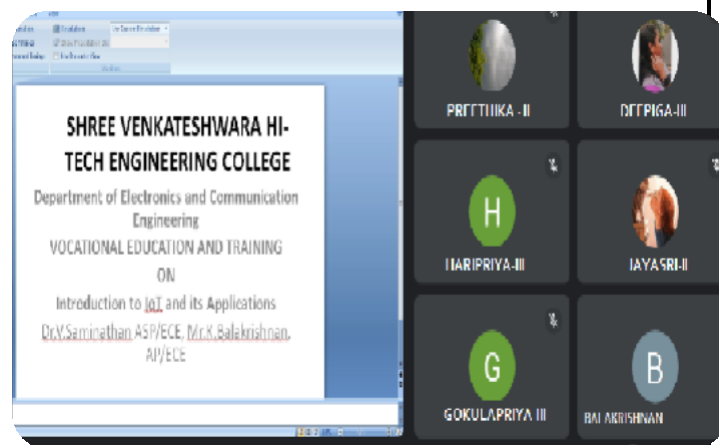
SHREE VENKATESHWARA HI-TECH ENGINEERING COLLEGE

Department of Electronics and Communication Engineering

VOCATIONAL EDUCATION AND TRAINING

ON

Introduction to IoT and its Applications

Dr.V.Saminathan ASP/ECE, Mr.K.Balakrishnan, AP/ECE

PREETHIKA - II

DEEPIGA-III

H

HARIPRIYA-III

JAYASRI-II

G

GOKULAPRIYA III

B

BALAKRISHNAN